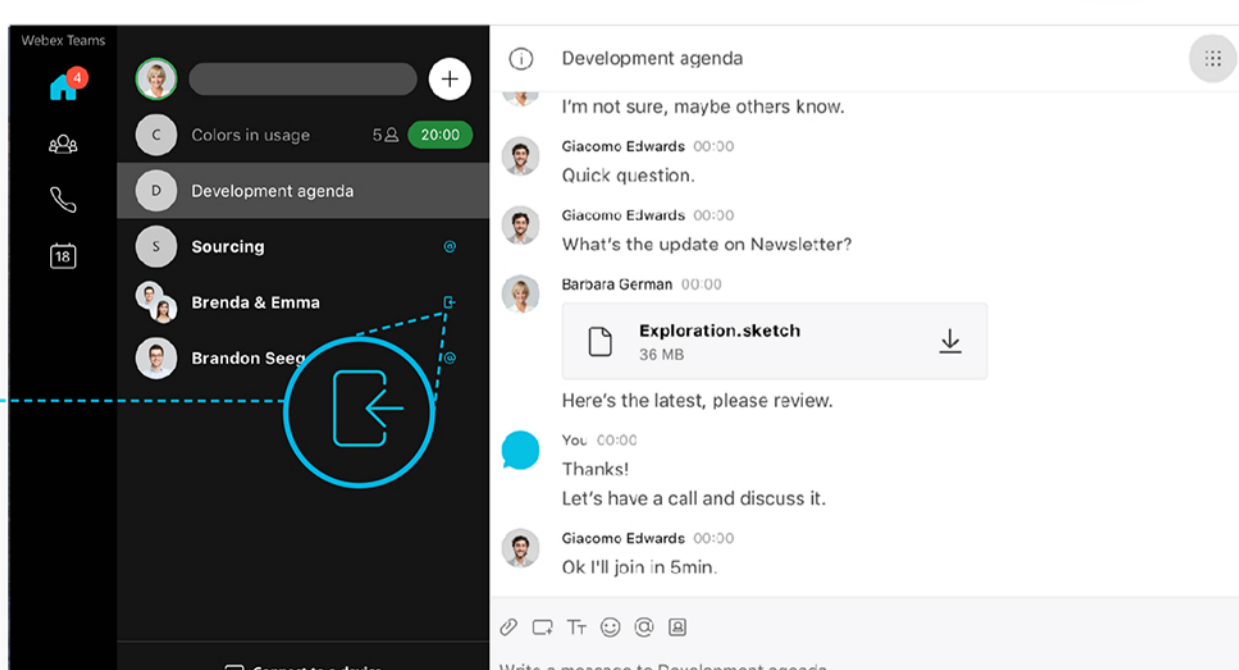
Webex Teams

4

18

C Colors in usage 5 20:00

D Development agenda

S Sourcing

Brenda & Emma

Brandon Seeg

Development agenda

I'm not sure, maybe others know.

Giacomo Edwards 00:00
Quick question.

Giacomo Edwards 00:00
What's the update on Newsletter?

Barbara German 00:00
Exploration.sketch
36 MB

Here's the latest, please review.

You 00:00
Thanks!
Let's have a call and discuss it.

Giacomo Edwards 00:00
Ok I'll join in 5min.

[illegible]

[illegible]